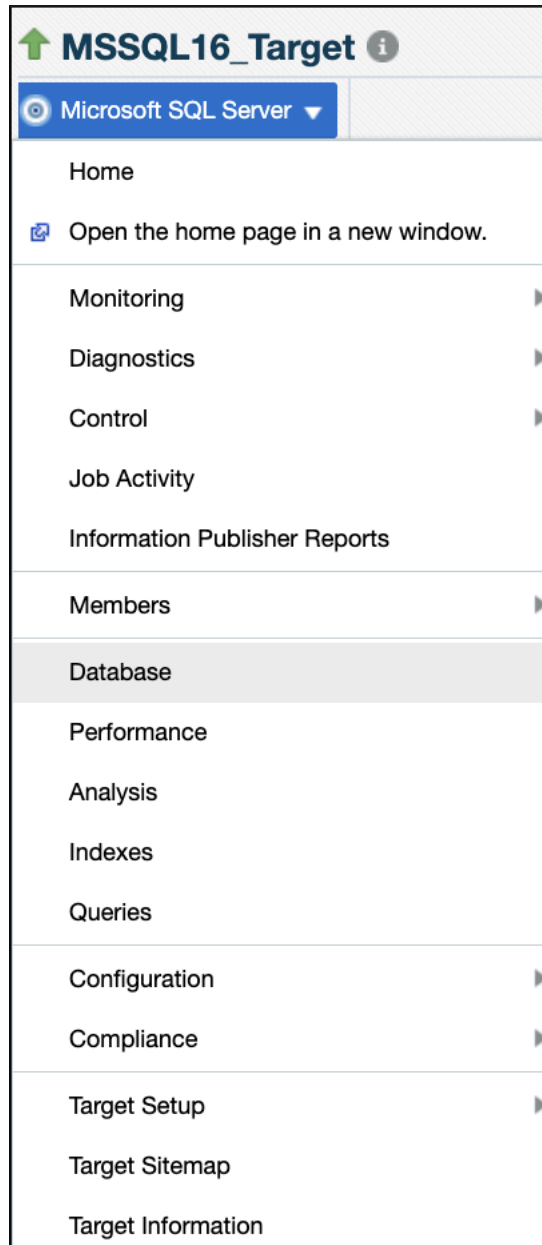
MSSQL16_Target

Microsoft SQL Server

Home

Open the home page in a new window.

Monitoring

Diagnostics

Control

Job Activity

Information Publisher Reports

Members

Database

Performance

Analysis

Indexes

Queries

Configuration

Compliance

Target Setup

Target Sitemap

Target Information